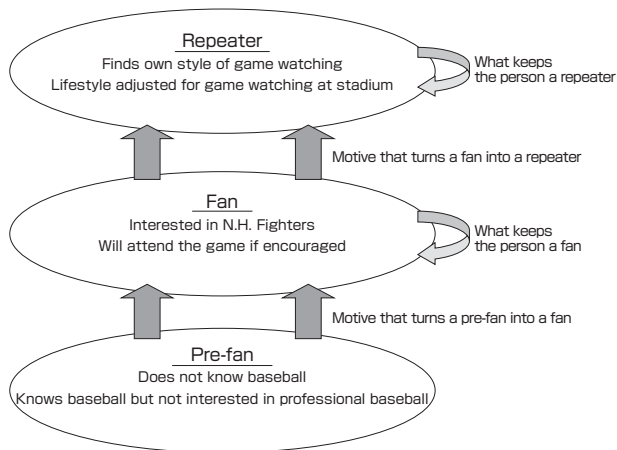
Repeater

Finds own style of game watching
Lifestyle adjusted for game watching at stadium

What keeps the person a repeater

Motive that turns a fan into a repeater

Fan

Interested in N.H. Fighters
Will attend the game if encouraged

What keeps the person a fan

Motive that turns a pre-fan into a fan

Pre-fan

Does not know baseball
Knows baseball but not interested in professional baseball